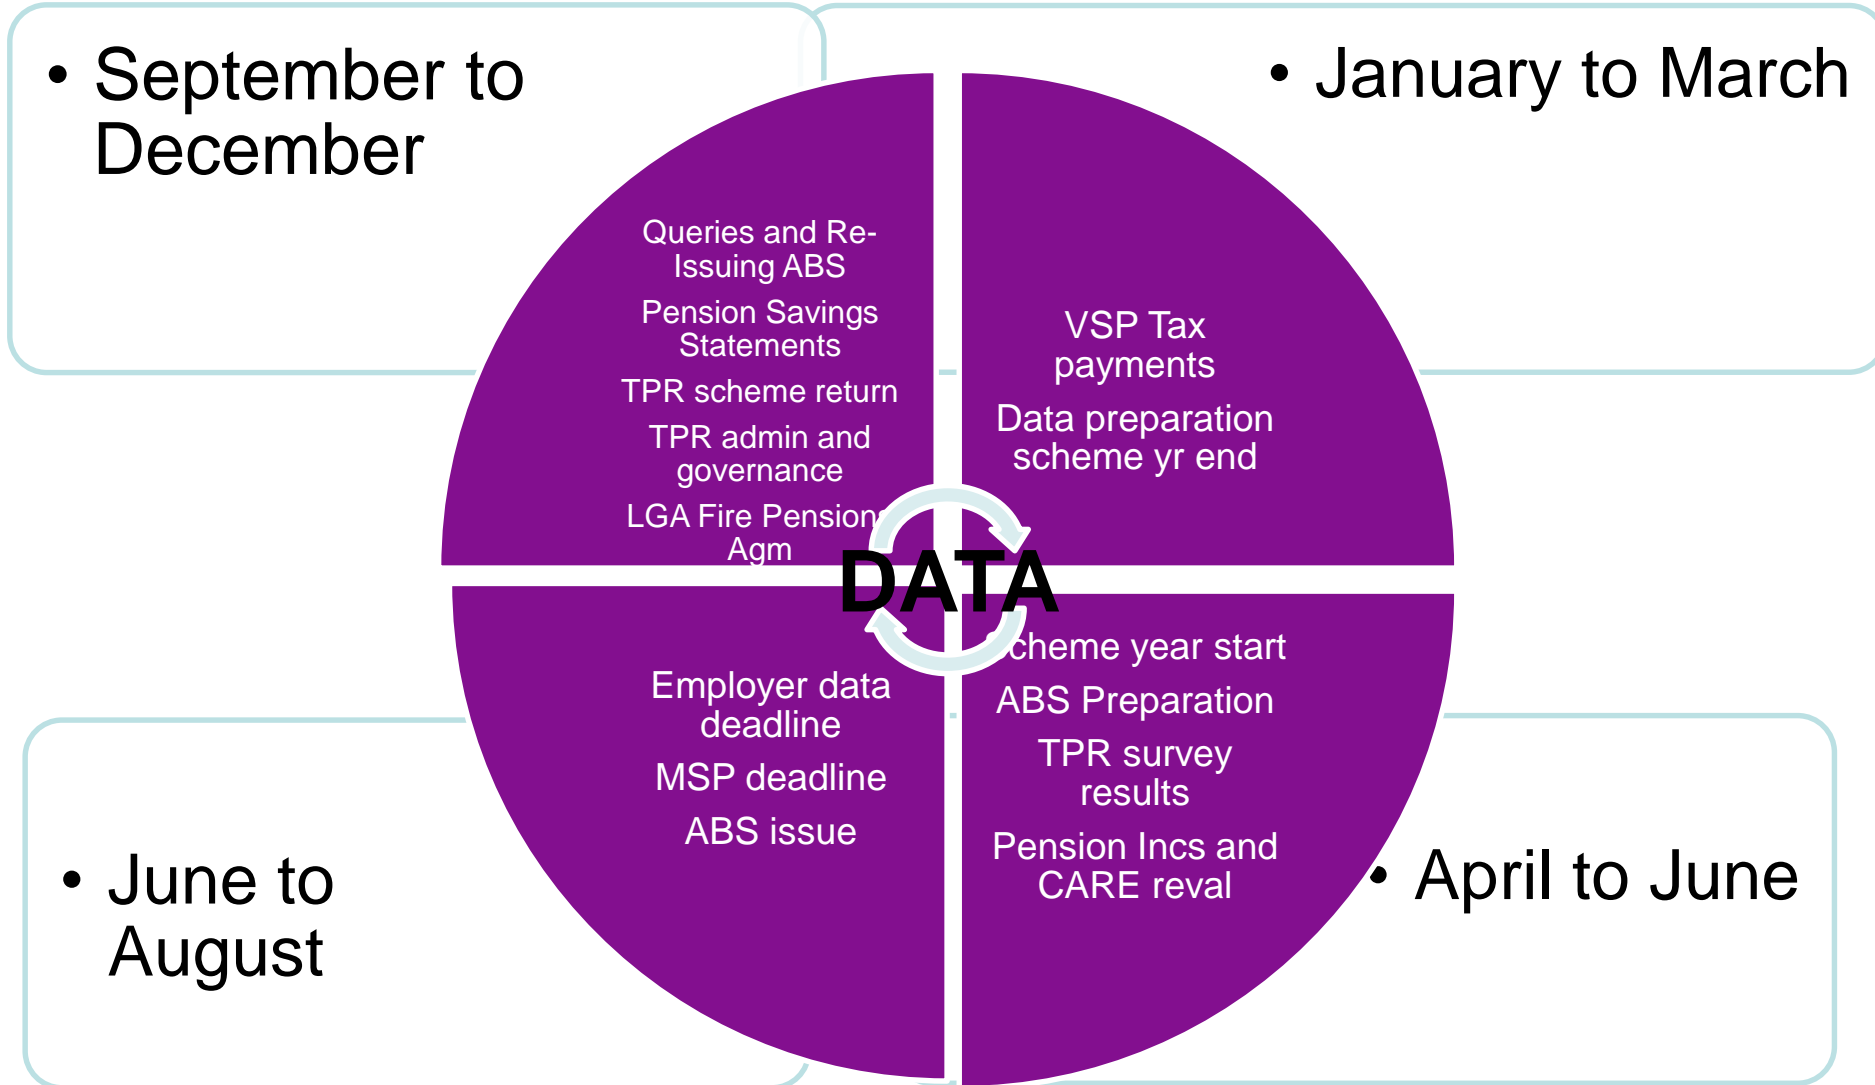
• September to December

• January to March

Queries and Re-Issuing ABS

Pension Savings Statements

TPR scheme return

TPR admin and governance

LGA Fire Pension Agm

VSP Tax payments

Data preparation scheme yr end

DATA

Employer data deadline

MSP deadline

ABS issue

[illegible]cheme year start

ABS Preparation

TPR survey results

Pension Incs and CARE reval

• June to August

• April to June